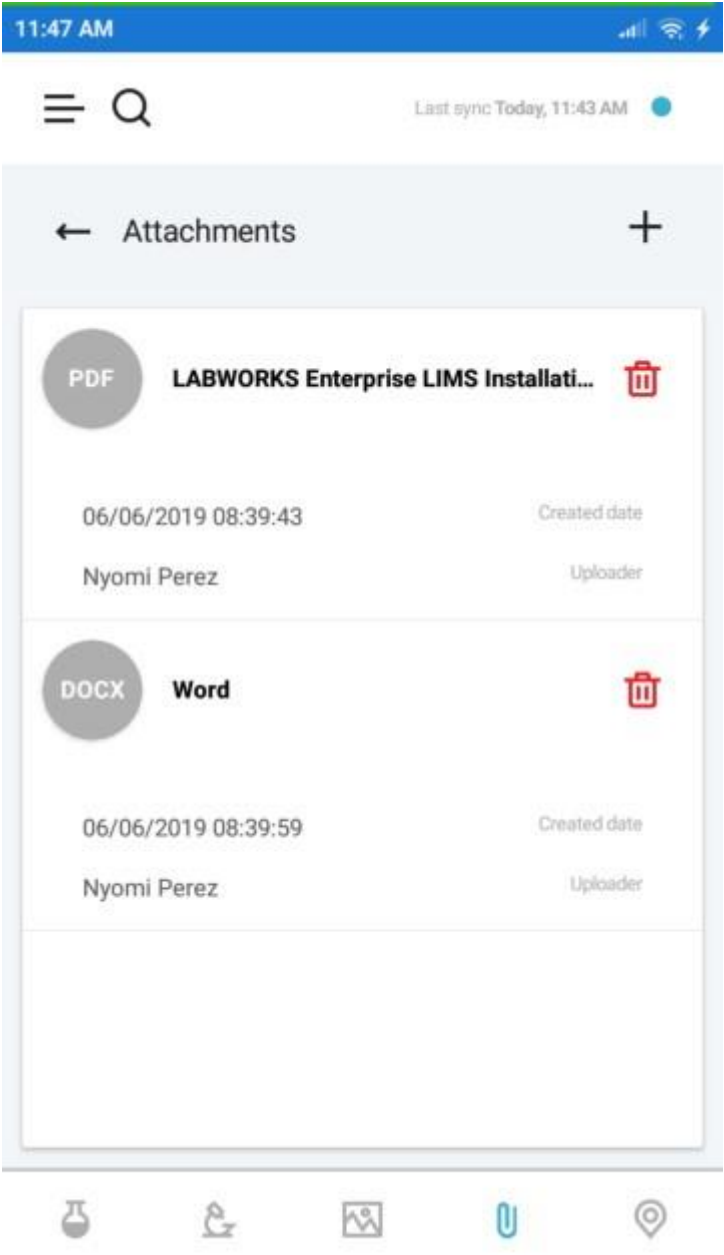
11:47 AM

Last sync Today, 11:43 AM

Attachments

PDF
LABWORKS Enterprise LIMS Installati...

06/06/2019 08:39:43
Created date

Nyomi Perez
Uploader

DOCX
Word

06/06/2019 08:39:59
Created date

Nyomi Perez
Uploader